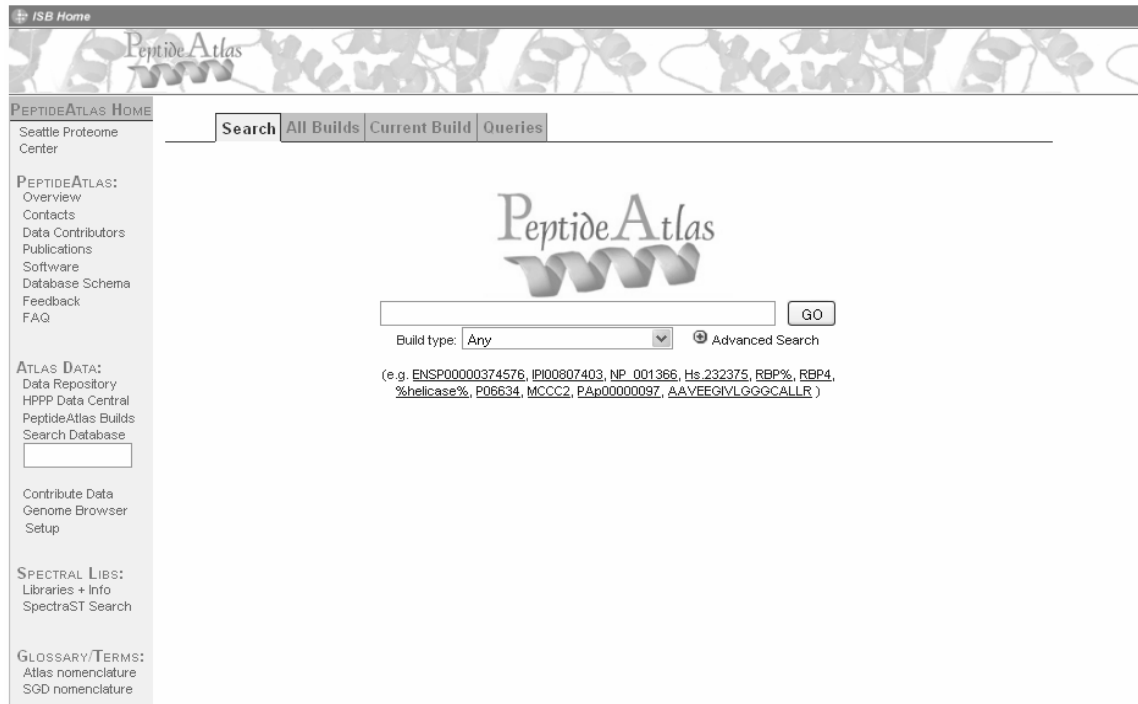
ISB Home

PeptideAtlas

PEPTIDEATLAS HOME
Seattle Proteome Center

PEPTIDEATLAS:
Overview
Contacts
Data Contributors
Publications
Software
Database Schema
Feedback
FAQ

ATLAS DATA:
Data Repository
HPPP Data Central
PeptideAtlas Builds
Search Database

Contribute Data
Genome Browser
Setup

SPECTRAL LIBS:
Libraries + Info
SpectraST Search

GLOSSARY/TERMS:
Atlas nomenclature
SGD nomenclature

Search | All Builds | Current Build | Queries

PeptideAtlas

GO

Build type: Any

Advanced Search

(e.g. ENSP00000374576, IPI00807403, NP_001366, Hs.232375, RBP%, RBP4, %helicase%, P06634, MCCC2, PAp00000097, AAVEEGIVLGGGCALLR )